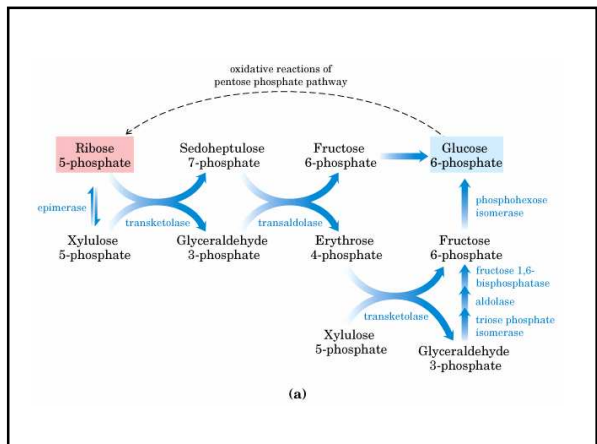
oxidative reactions of pentose phosphate pathway

Ribose 5-phosphate

Sedoheptulose 7-phosphate

Fructose 6-phosphate

Glucose 6-phosphate

epimerase

transketolase

transaldolase

phosphohexose isomerase

Xylulose 5-phosphate

Glyceraldehyde 3-phosphate

Erythrose 4-phosphate

Fructose 6-phosphate

fructose 1,6-bisphosphatase

aldolase

transketolase

triose phosphate isomerase

Xylulose 5-phosphate

Glyceraldehyde 3-phosphate

(a)